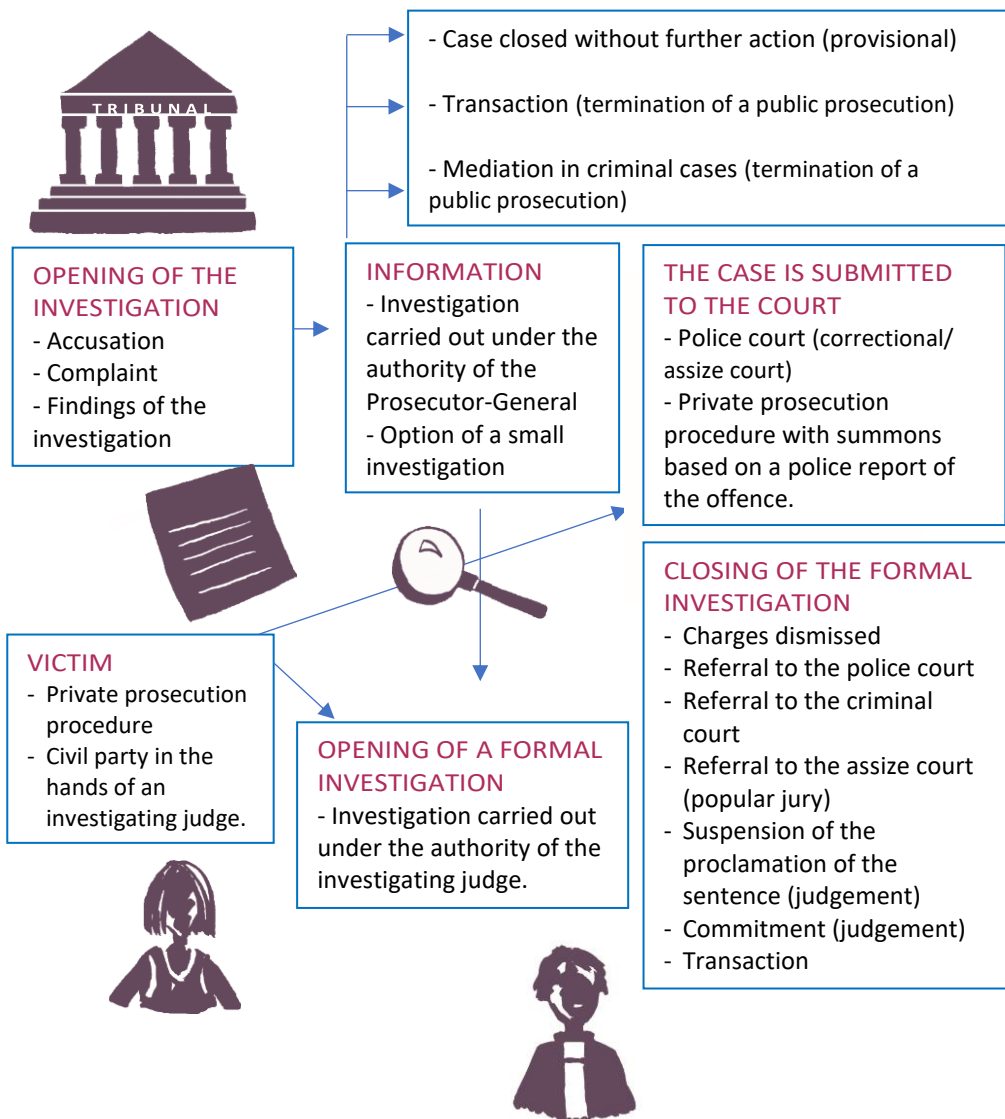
TRIBUNAL

OPENING OF THE INVESTIGATION
- Accusation
- Complaint
- Findings of the investigation

- Case closed without further action (provisional)
- Transaction (termination of a public prosecution)
- Mediation in criminal cases (termination of a public prosecution)

INFORMATION
- Investigation carried out under the authority of the Prosecutor-General
- Option of a small investigation

THE CASE IS SUBMITTED TO THE COURT
- Police court (correctional/ assize court)
- Private prosecution procedure with summons based on a police report of the offence.

CLOSING OF THE FORMAL INVESTIGATION
- Charges dismissed
- Referral to the police court
- Referral to the criminal court
- Referral to the assize court (popular jury)
- Suspension of the proclamation of the sentence (judgement)
- Commitment (judgement)
- Transaction

VICTIM
- Private prosecution procedure
- Civil party in the hands of an investigating judge.

OPENING OF A FORMAL INVESTIGATION
- Investigation carried out under the authority of the investigating judge.